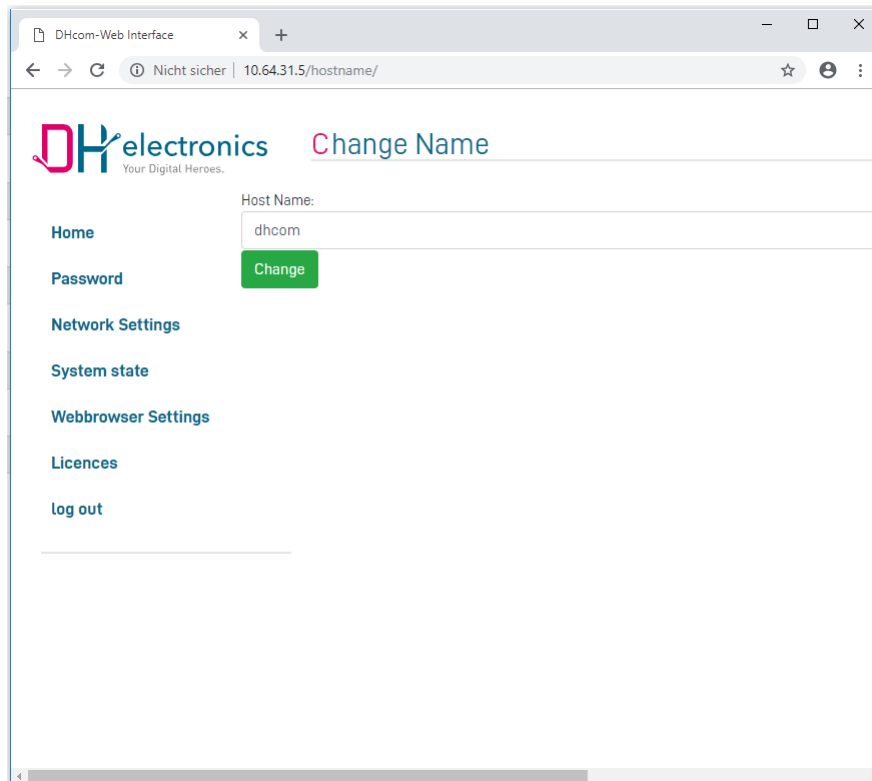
DHcom-Web Interface

Nicht sicher | 10.64.31.5/hostname/

DH electronics
Your Digital Heroes.

Change Name

Host Name:

dhcom

Change

Home

Password

Network Settings

System state

Webbrowser Settings

Licences

log out